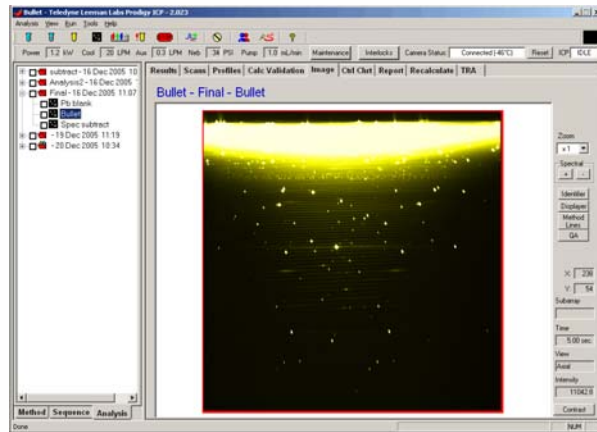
Bullet - Teledyne Leeman Labs Prodigy ICP - 2.023

Analysis View Run Tools Help

Power 1.2 kW Cool 20 LPM Aux 0.3 LPM Neb 34 PSI Pump 1.0 mL/min Maintenance Interlocks Camera Status: Connected (-40°C) Reset ICP IDLE

subtract - 16 Dec 2005 10
Analysis2 - 16 Dec 2005
Final - 16 Dec 2005 11:07
Pb blank
Bullet
Spec subtract
- 19 Dec 2005 11:19
- 20 Dec 2005 10:34

Method Sequence Analysis

Results Scans Profiles Calc Validation Image Ctrl Chrt Report Recalculate TRA

Bullet - Final - Bullet

Zoom
x1
Spectral
+ -
Identifier
Displayer
Method Lines
QA

X: 236
Y: 54
Subarray

Time
5.00 sec
View
Axial
Intensity
11042.8

Contract

Done

NUM